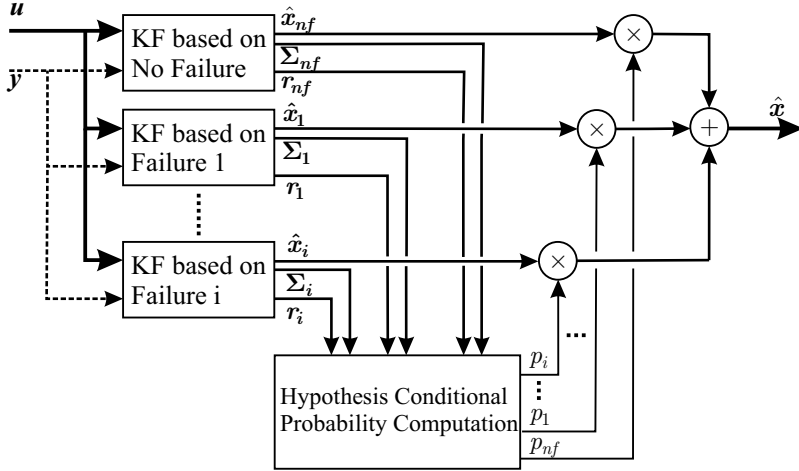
$\boldsymbol{u}$

$\boldsymbol{y}$

KF based on No Failure

$\hat{\boldsymbol{x}}_{nf}$

$\boldsymbol{\Sigma}_{nf}$

$\boldsymbol{r}_{nf}$

KF based on Failure 1

$\hat{\boldsymbol{x}}_1$

$\boldsymbol{\Sigma}_1$

$\boldsymbol{r}_1$

KF based on Failure i

$\hat{\boldsymbol{x}}_i$

$\boldsymbol{\Sigma}_i$

$\boldsymbol{r}_i$

$\times$

$\times$

$\times$

$+$

$\hat{\boldsymbol{x}}$

Hypothesis Conditional Probability Computation

$p_i$

$p_1$

$p_{nf}$